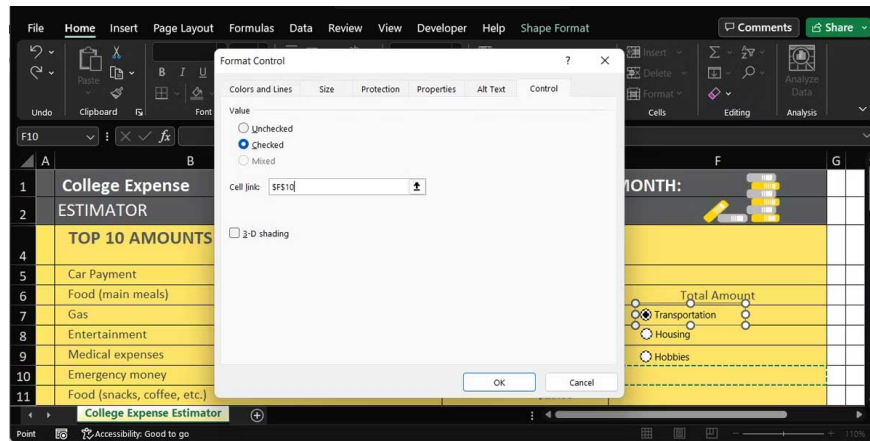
File Home Insert Page Layout Formulas Data Review View Developer Help Shape Format
Comments Share

Undo Clipboard Paste Font Cells Editing Analysis
Insert Delete Format Analyze Data

F10

Format Control ? ×
Colors and Lines Size Protection Properties Alt Text Control
Value
Unchecked
Checked
Mixed
Cell link: $F$10
3-D shading
OK Cancel

| | A | B | F | G |
|---|---|---|---|---|
| 1 | | College Expense | MONTH: | |
| 2 | | ESTIMATOR | | |
| 4 | | TOP 10 AMOUNTS | | |
| 5 | | Car Payment | | |
| 6 | | Food (main meals) | Total Amount | |
| 7 | | Gas | Transportation | |
| 8 | | Entertainment | Housing | |
| 9 | | Medical expenses | Hobbies | |
| 10 | | Emergency money | | |
| 11 | | Food (snacks, coffee, etc.) | | |

College Expense Estimator

Point Accessibility: Good to go 110%